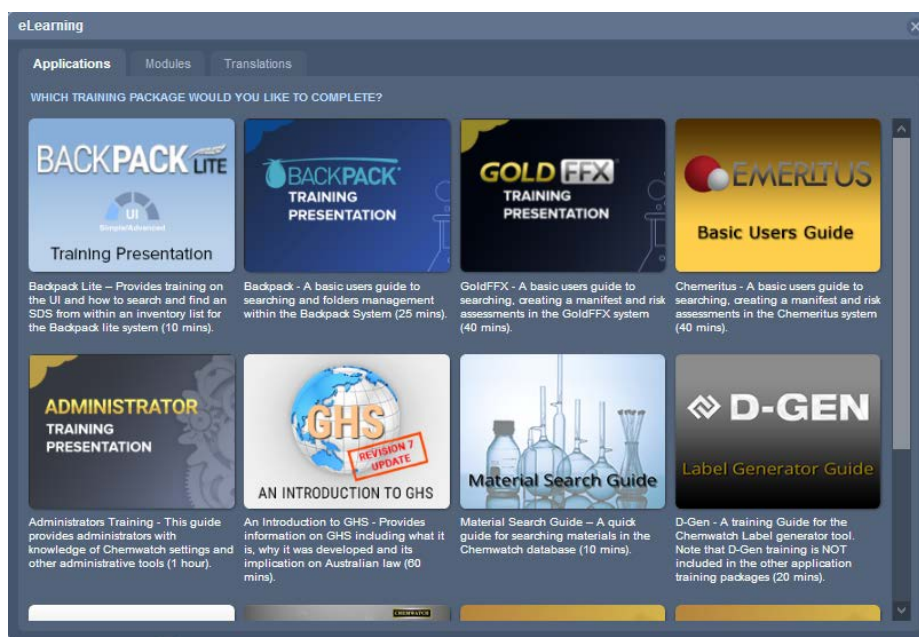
eLearning

Applications Modules Translations

WHICH TRAINING PACKAGE WOULD YOU LIKE TO COMPLETE?

BACKPACK LITE
UI
Simple/Advanced
Training Presentation

Backpack Lite – Provides training on the UI and how to search and find an SDS from within an inventory list for the Backpack lite system (10 mins).

BACKPACK
TRAINING PRESENTATION

Backpack - A basic users guide to searching and folders management within the Backpack System (25 mins).

GOLD FFX
TRAINING PRESENTATION

GoldFFX - A basic users guide to searching, creating a manifest and risk assessments in the GoldFFX system (40 mins).

EMERITUS
Basic Users Guide

Chemeritus - A basic users guide to searching, creating a manifest and risk assessments in the Chemeritus system (40 mins).

ADMINISTRATOR
TRAINING PRESENTATION

Administrators Training - This guide provides administrators with knowledge of Chemwatch settings and other administrative tools (1 hour).

GHS
REVISION 7 UPDATE
AN INTRODUCTION TO GHS

An Introduction to GHS - Provides information on GHS including what it is, why it was developed and its implication on Australian law (60 mins).

Material Search Guide

Material Search Guide – A quick guide for searching materials in the Chemwatch database (10 mins).

D-GEN
Label Generator Guide

D-Gen - A training Guide for the Chemwatch Label generator tool. Note that D-Gen training is NOT included in the other application training packages (20 mins).

CHEMWATCH